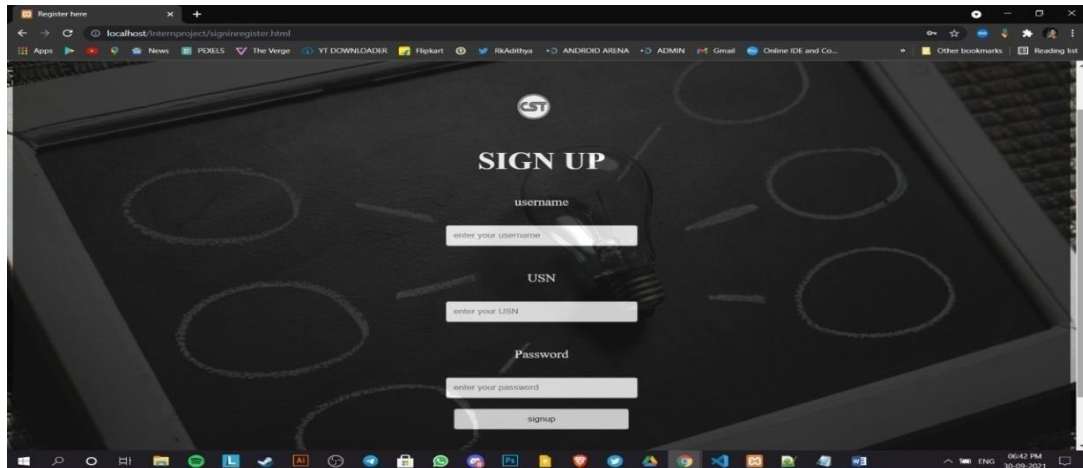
Register here

localhost/Internproject/signinregister.html

Apps News PEXELS The Verge YT DOWNLOADER Flipkart RkAdithya ANDROID ARENA ADMIN Gmail Online IDE and Co...

Other bookmarks Reading list

CST

SIGN UP

username

enter your username

USN

enter your USN

Password

enter your password

signup

ENG 06:42 PM 30-09-2021